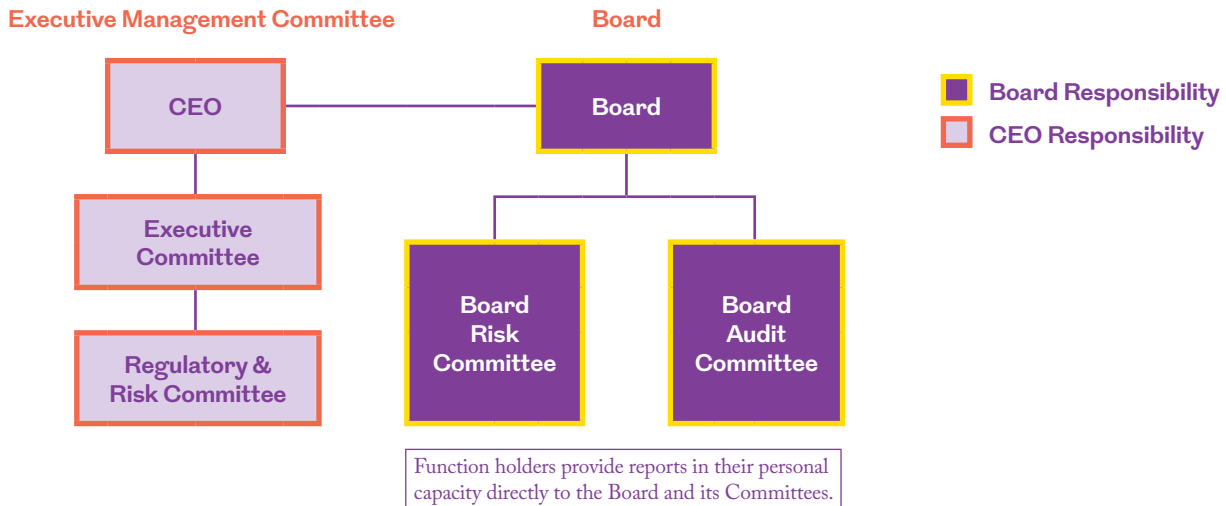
Executive Management Committee

Board

CEO

Board

Board Responsibility

CEO Responsibility

Executive Committee

Regulatory & Risk Committee

Board Risk Committee

Board Audit Committee

Function holders provide reports in their personal capacity directly to the Board and its Committees.